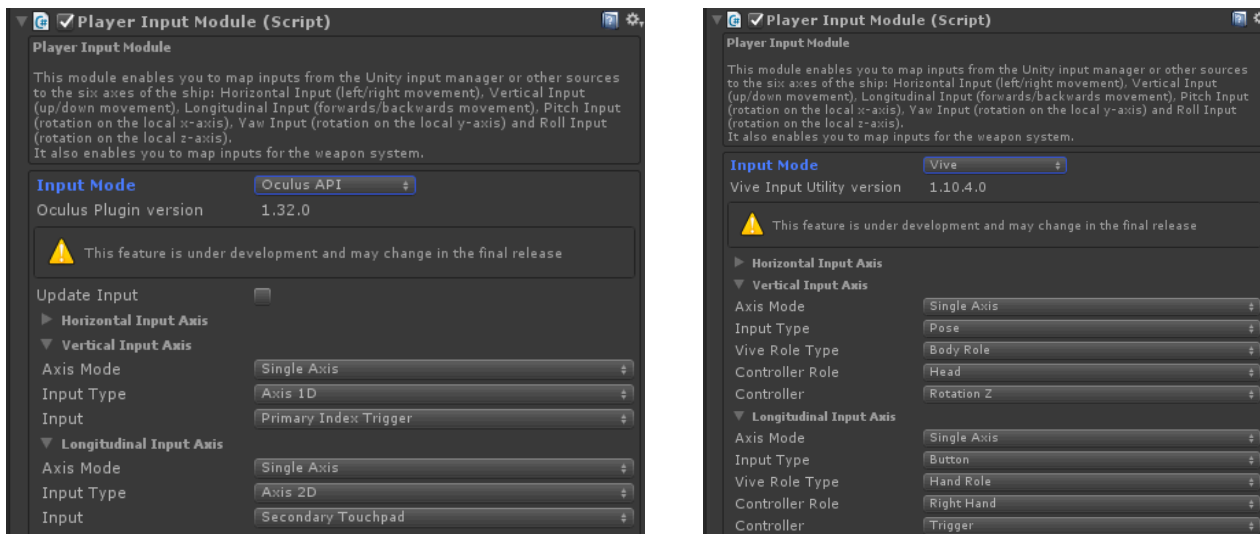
Player Input Module (Script)

Player Input Module

This module enables you to map inputs from the Unity input manager or other sources to the six axes of the ship: Horizontal Input (left/right movement), Vertical Input (up/down movement), Longitudinal Input (forwards/backwards movement), Pitch Input (rotation on the local x-axis), Yaw Input (rotation on the local y-axis) and Roll Input (rotation on the local z-axis).
It also enables you to map inputs for the weapon system.

Input Mode | Oculus API
Oculus Plugin version | 1.32.0

This feature is under development and may change in the final release

Update Input
Horizontal Input Axis
Vertical Input Axis
Axis Mode | Single Axis
Input Type | Axis 1D
Input | Primary Index Trigger
Longitudinal Input Axis
Axis Mode | Single Axis
Input Type | Axis 2D
Input | Secondary Touchpad

Player Input Module (Script)

Player Input Module

This module enables you to map inputs from the Unity input manager or other sources to the six axes of the ship: Horizontal Input (left/right movement), Vertical Input (up/down movement), Longitudinal Input (forwards/backwards movement), Pitch Input (rotation on the local x-axis), Yaw Input (rotation on the local y-axis) and Roll Input (rotation on the local z-axis).
It also enables you to map inputs for the weapon system.

Input Mode | Vive
Vive Input Utility version | 1.10.4.0

This feature is under development and may change in the final release

Horizontal Input Axis
Vertical Input Axis
Axis Mode | Single Axis
Input Type | Pose
Vive Role Type | Body Role
Controller Role | Head
Controller | Rotation Z
Longitudinal Input Axis
Axis Mode | Single Axis
Input Type | Button
Vive Role Type | Hand Role
Controller Role | Right Hand
Controller | Trigger